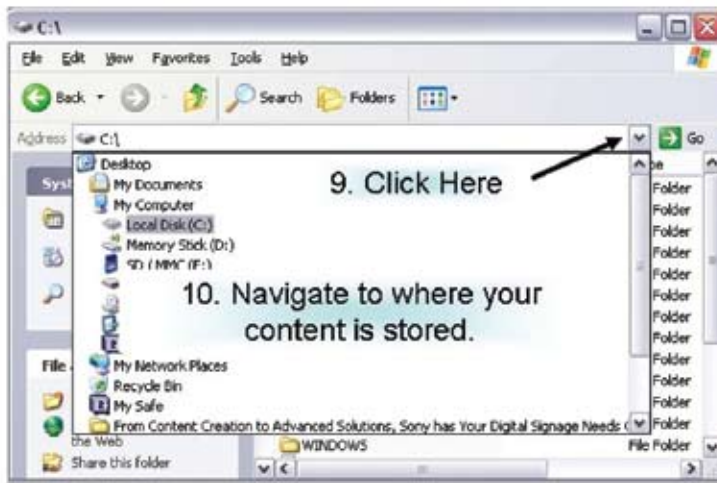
C:\

File Edit View Favorites Tools Help

Back Search Folders

Address C:\ Go

Desktop
My Documents
My Computer
Local Disk (C:)
Memory Stick (D:)
SD / MMC (F:)

9. Click Here

10. Navigate to where your content is stored.

My Network Places
Recycle Bin
My Safe
From Content Creation to Advanced Solutions, Sony has Your Digital Signage Needs C

Syst

File

the Web
Share this folder

WINDOWS

Folder
Folder
Folder
Folder
Folder
Folder
Folder
Folder
Folder
Folder
Folder
Folder
Folder
Folder
File Folder